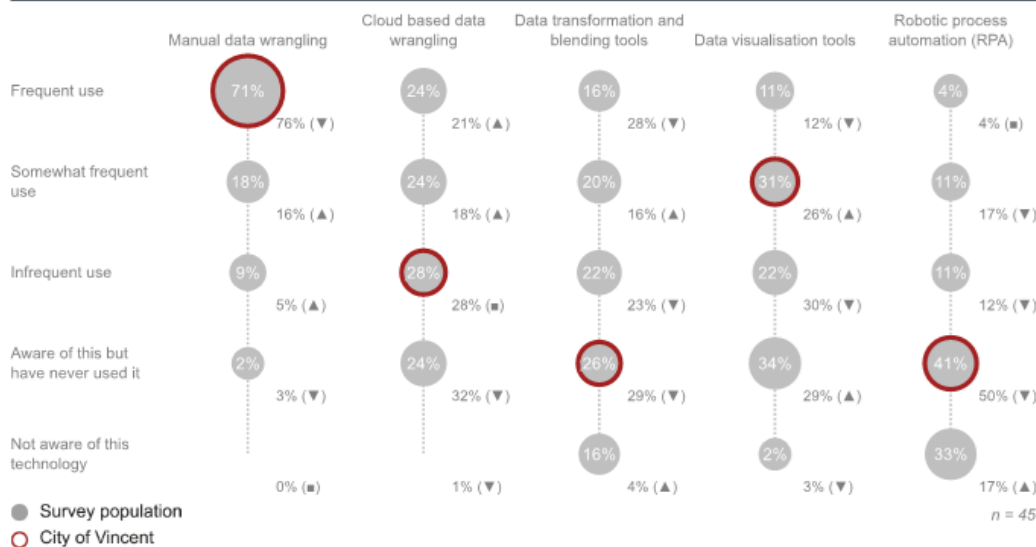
| | Manual data wrangling | Cloud based data wrangling | Data transformation and blending tools | Data visualisation tools | Robotic process automation (RPA) |
|---|---|---|---|---|---|
| Frequent use | 71% 76% (▼) | 24% 21% (▲) | 16% 28% (▼) | 11% 12% (▼) | 4% 4% (■) |
| Somewhat frequent use | 18% 16% (▲) | 24% 18% (▲) | 20% 16% (▲) | 31% 26% (▲) | 11% 17% (▼) |
| Infrequent use | 9% 5% (▲) | 28% 28% (■) | 22% 23% (▼) | 22% 30% (▼) | 11% 12% (▼) |
| Aware of this but have never used it | 2% 3% (▼) | 24% 32% (▼) | 26% 29% (▼) | 34% 29% (▲) | 41% 50% (▼) |
| Not aware of this technology | 0% (■) | 1% (▼) | 16% 4% (▲) | 2% 3% (▼) | 33% 17% (▲) |

Survey population
City of Vincent

n = 45